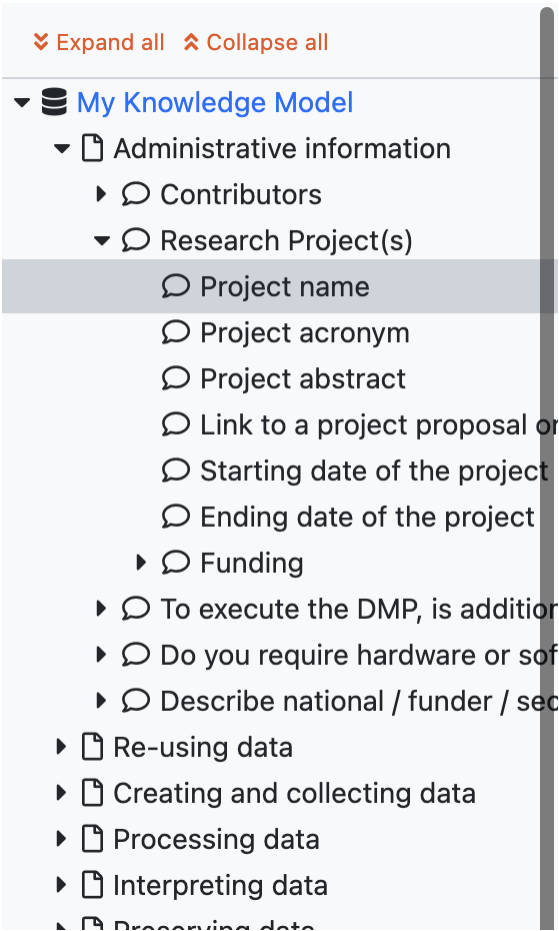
Expand all Collapse all

My Knowledge Model
Administrative information
Contributors
Research Project(s)
Project name
Project acronym
Project abstract
Link to a project proposal o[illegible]
Starting date of the project
Ending date of the project
Funding
To execute the DMP, is additio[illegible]
Do you require hardware or so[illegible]
Describe national / funder / se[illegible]
Re-using data
Creating and collecting data
Processing data
Interpreting data
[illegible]